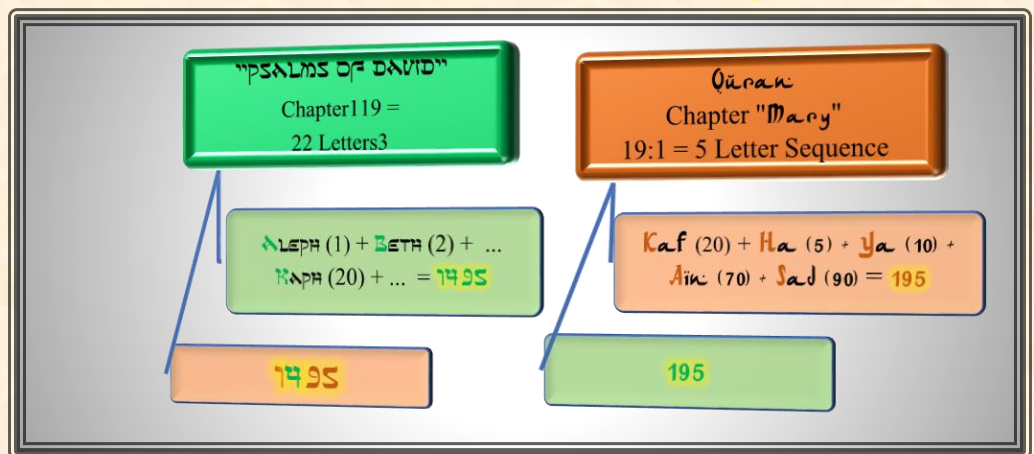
"PSALMS OF DAVID"
Chapter119 =
22 Letters3

Aleph (1) + Beth (2) + ...
Kaph (20) + ... = 1495

1495

Qūran
Chapter "Mary"
19:1 = 5 Letter Sequence

Kaf (20) + Ha (5) + Ya (10) +
Aïn (70) + Sad (90) = 195

195